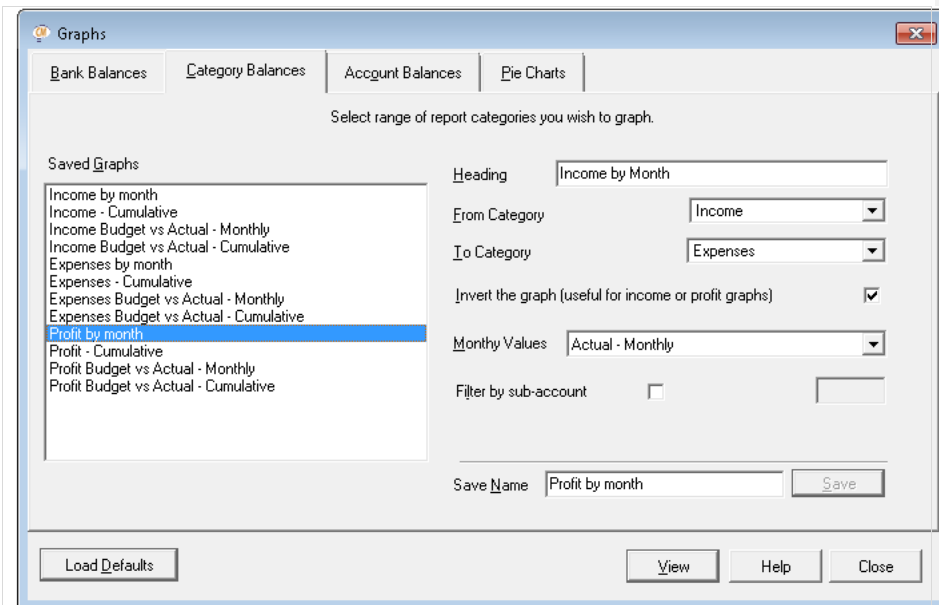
Graphs

Bank Balances | Category Balances | Account Balances | Pie Charts

Select range of report categories you wish to graph.

Saved Graphs

Income by month
Income - Cumulative
Income Budget vs Actual - Monthly
Income Budget vs Actual - Cumulative
Expenses by month
Expenses - Cumulative
Expenses Budget vs Actual - Monthly
Expenses Budget vs Actual - Cumulative
Profit by month
Profit - Cumulative
Profit Budget vs Actual - Monthly
Profit Budget vs Actual - Cumulative

Heading Income by Month

From Category Income

To Category Expenses

Invert the graph (useful for income or profit graphs)

Monthy Values Actual - Monthly

Filter by sub-account

Save Name Profit by month Save

Load Defaults

View Help Close